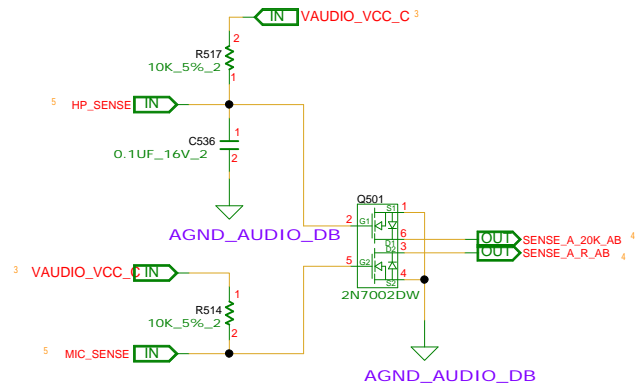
IN VAUDIO_VCC_C 3

2
R517
10K_5%_2
1

5 HP_SENSE IN

1
C536
0.1UF_16V_2
2

AGND_AUDIO_DB

Q501
1
S1
2 G1
D1 6
D2 3
5 G2
S2 4
2N7002DW

OUT SENSE_A_20K_AB 4
OUT SENSE_A_R_AB 4

3 VAUDIO_VCC_C IN

1
R514
10K_5%_2
2

5 MIC_SENSE IN

AGND_AUDIO_DB